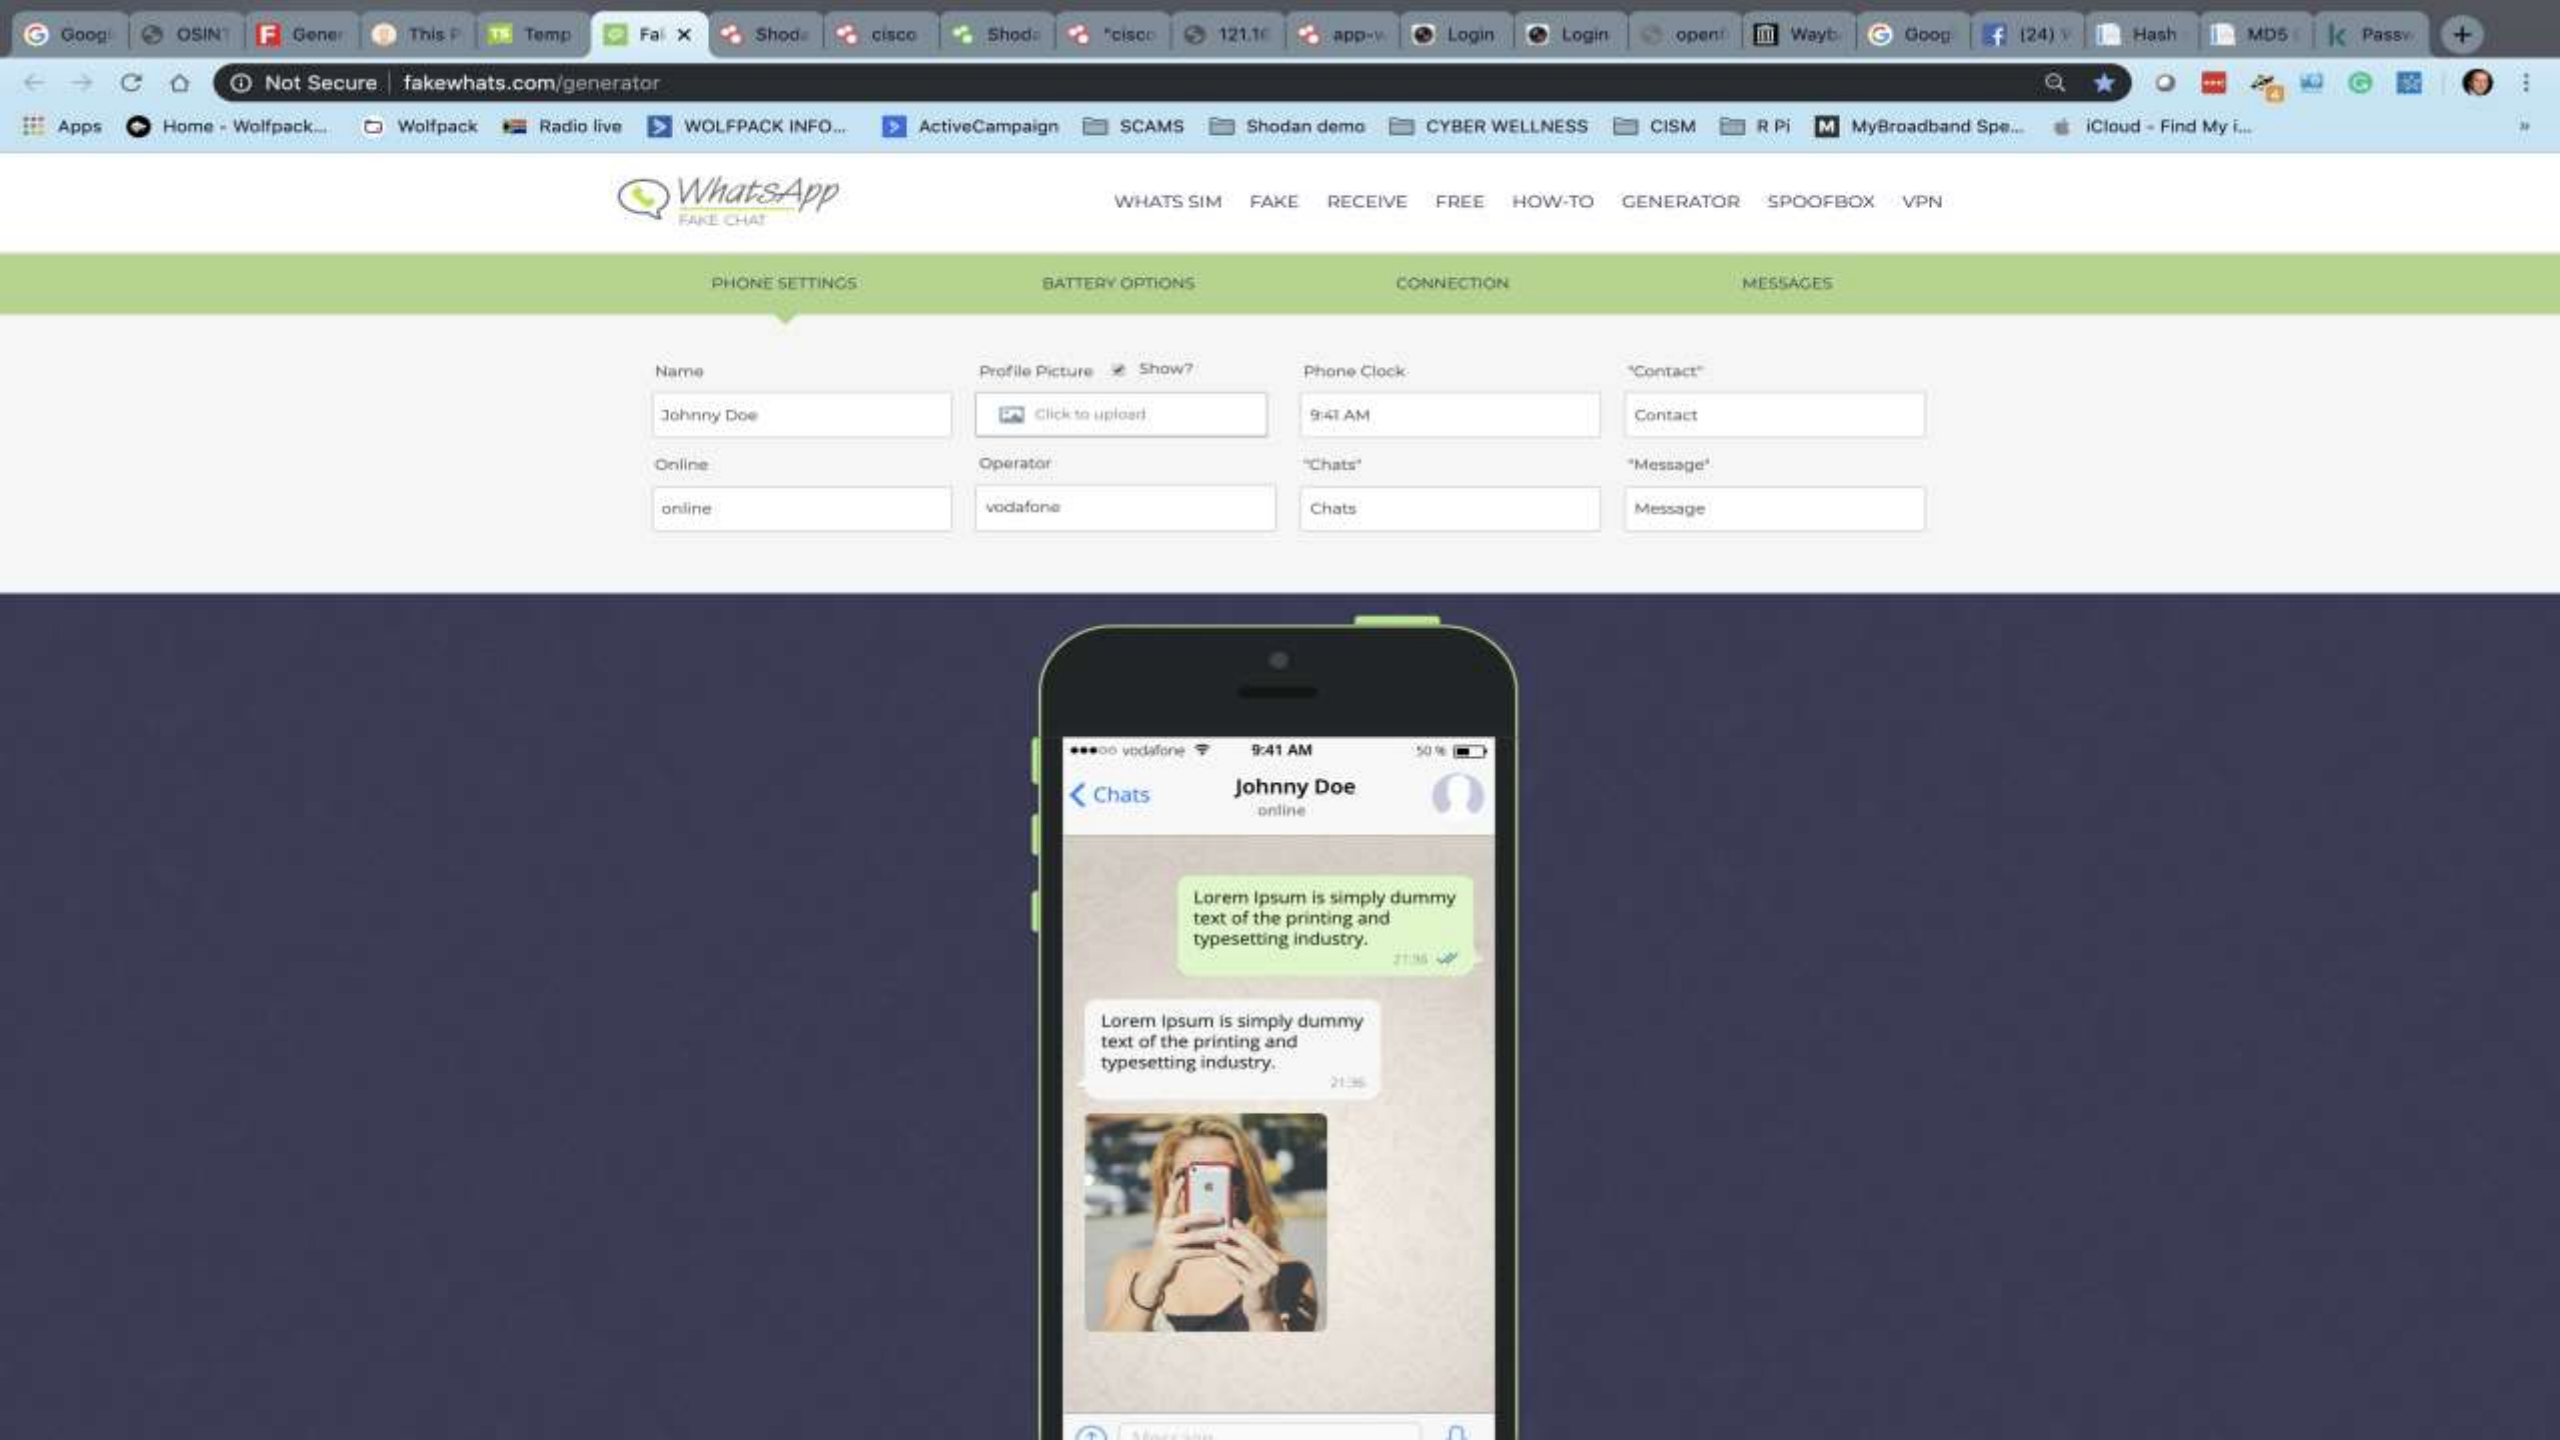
Goog OSIN Gene This F Temp Fal × Shod cisco Shod "cisco 121.1( app-v Login Login open Wayb Goog (24) Hash MD5 Pass

Not Secure fakewhats.com/generator

Apps Home - Wolfpack... Wolfpack Radio live WOLFPACK INFO... ActiveCampaign SCAMS Shodan demo CYBER WELLNESS CISM R Pi MyBroadband Spe... iCloud - Find My i...

WhatsApp FAKE CHAT

WHATS SIM FAKE RECEIVE FREE HOW-TO GENERATOR SPOOFBOX VPN

PHONE SETTINGS BATTERY OPTIONS CONNECTION MESSAGES

Name
Johnny Doe

Profile Picture Show?
Click to upload

Phone Clock
9:41 AM

"Contact"
Contact

Online
online

Operator
vodafone

"Chats"
Chats

"Message"
Message

●●●○○ vodafone 9:41 AM 50 %

Chats Johnny Doe online

Lorem Ipsum is simply dummy text of the printing and typesetting industry. 21:36

Lorem Ipsum is simply dummy text of the printing and typesetting industry. 21:36

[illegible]